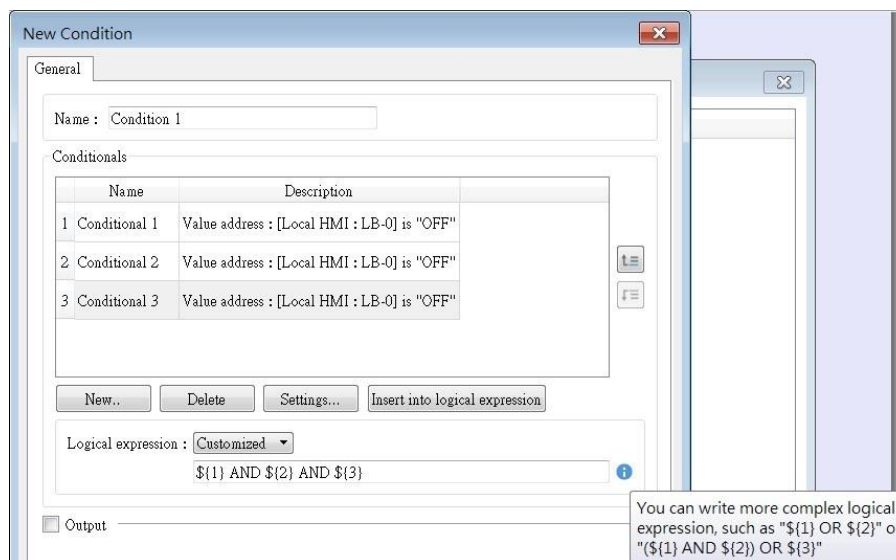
New Condition

General

Name : Condition 1

Conditionals

| | Name | Description |
|---|---|---|
| 1 | Conditional 1 | Value address : [Local HMI : LB-0] is "OFF" |
| 2 | Conditional 2 | Value address : [Local HMI : LB-0] is "OFF" |
| 3 | Conditional 3 | Value address : [Local HMI : LB-0] is "OFF" |

New.. Delete Settings... Insert into logical expression

Logical expression : Customized

${1} AND ${2} AND ${3}

Output

You can write more complex logical expression, such as "${1} OR ${2}" o "(${1} AND ${2}) OR ${3}"